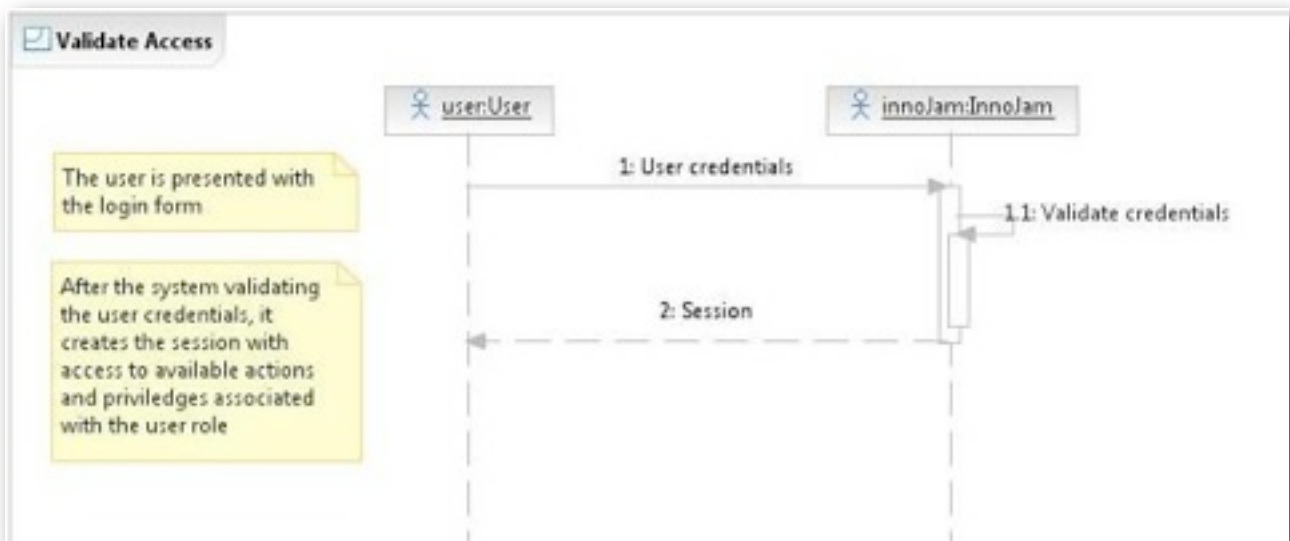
Validate Access

user:User

innoJam:InnoJam

The user is presented with the login form

1: User credentials

1.1: Validate credentials

After the system validating the user credentials, it creates the session with access to available actions and priviledges associated with the user role

2: Session